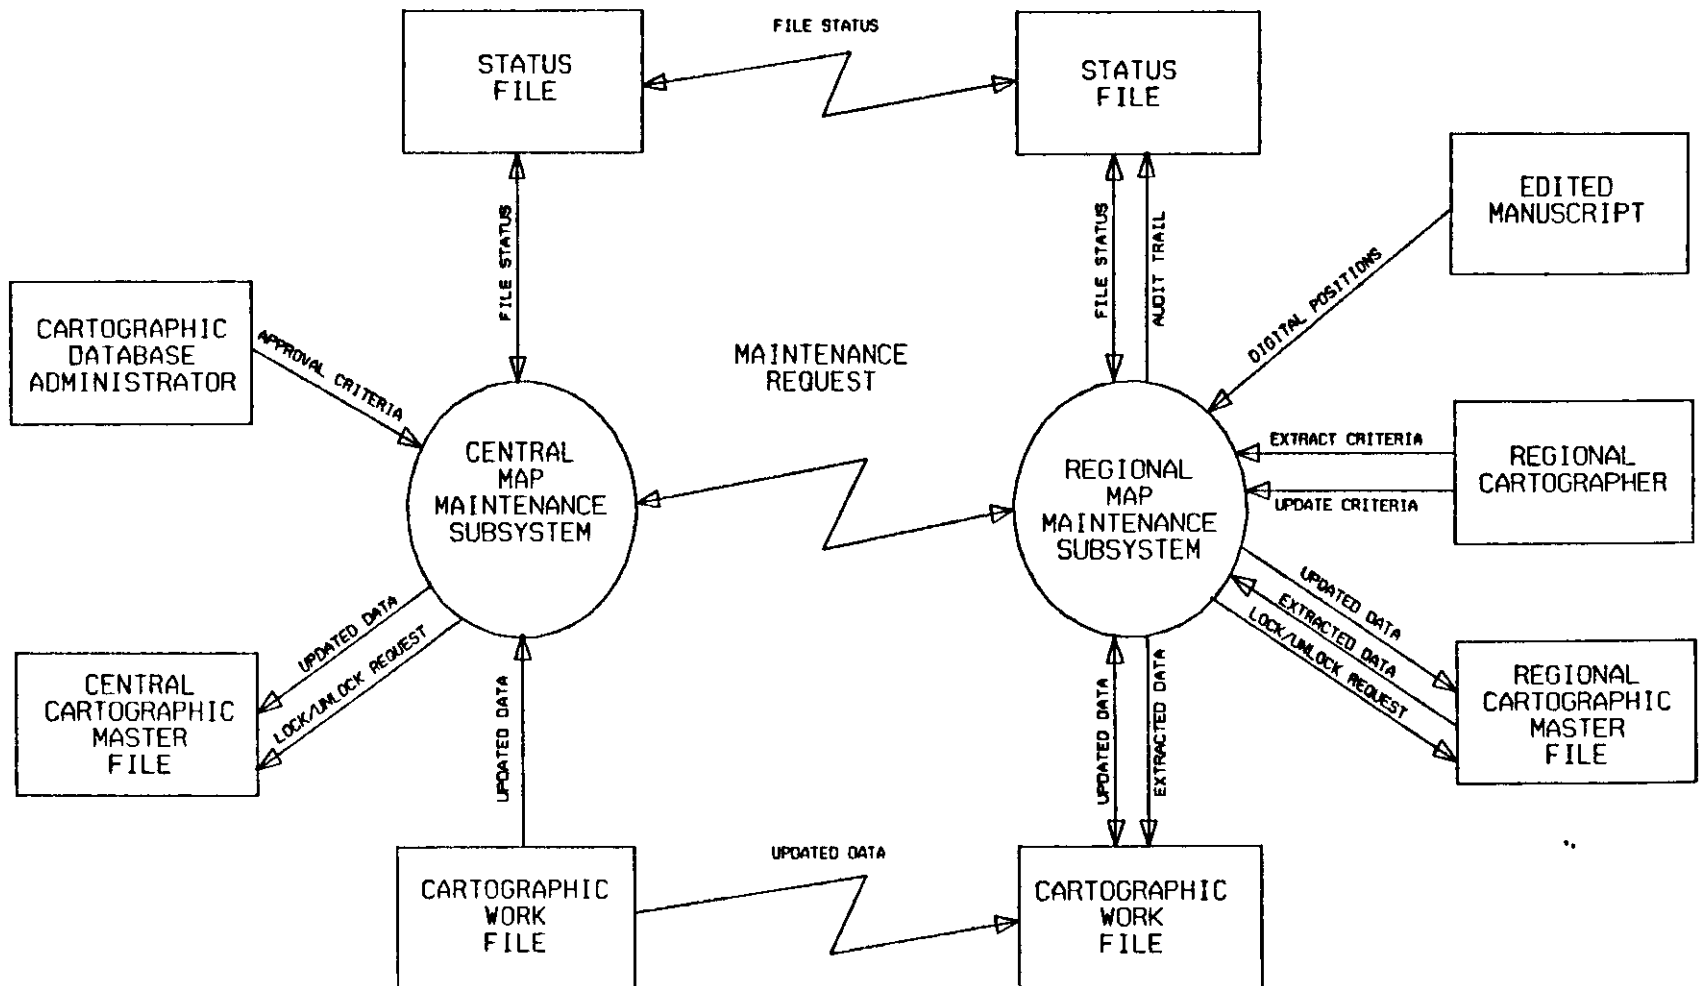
FILE STATUS

STATUS FILE

STATUS FILE

EDITED MANUSCRIPT

FILE STATUS

FILE STATUS

AUDIT TRAIL

DIGITAL POSITIONS

CARTOGRAPHIC DATABASE ADMINISTRATOR

APPROVAL CRITERIA

MAINTENANCE REQUEST

CENTRAL MAP MAINTENANCE SUBSYSTEM

REGIONAL MAP MAINTENANCE SUBSYSTEM

EXTRACT CRITERIA

UPDATE CRITERIA

REGIONAL CARTOGRAPHER

UPDATED DATA

LOCK/UNLOCK REQUEST

UPDATED DATA

EXTRACTED DATA

LOCK/UNLOCK REQUEST

CENTRAL CARTOGRAPHIC MASTER FILE

UPDATED DATA

UPDATED DATA

EXTRACTED DATA

REGIONAL CARTOGRAPHIC MASTER FILE

UPDATED DATA

CARTOGRAPHIC WORK FILE

CARTOGRAPHIC WORK FILE